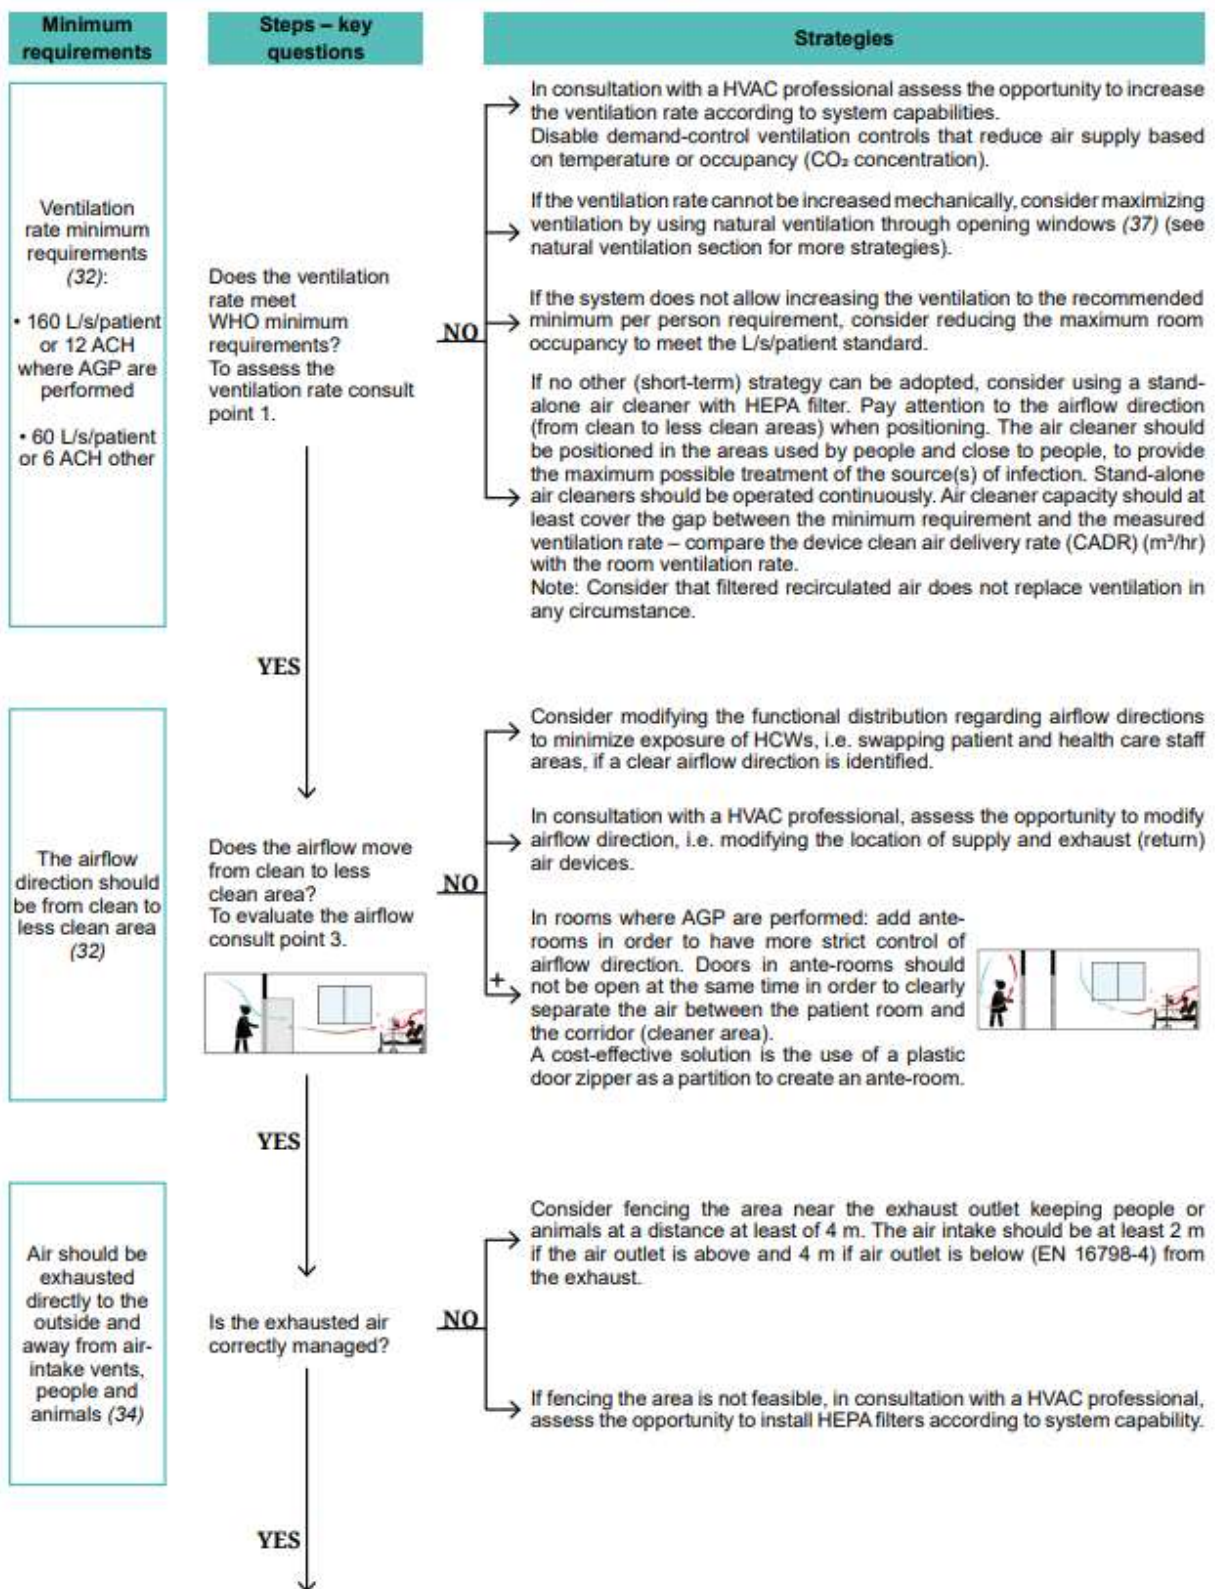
Minimum requirements

Steps – key questions

Strategies

Ventilation rate minimum requirements (32):

• 160 L/s/patient or 12 ACH where AGP are performed

• 60 L/s/patient or 6 ACH other

Does the ventilation rate meet WHO minimum requirements? To assess the ventilation rate consult point 1.

NO

In consultation with a HVAC professional assess the opportunity to increase the ventilation rate according to system capabilities.
Disable demand-control ventilation controls that reduce air supply based on temperature or occupancy ($CO_2$ concentration).

If the ventilation rate cannot be increased mechanically, consider maximizing ventilation by using natural ventilation through opening windows (37) (see natural ventilation section for more strategies).

If the system does not allow increasing the ventilation to the recommended minimum per person requirement, consider reducing the maximum room occupancy to meet the L/s/patient standard.

If no other (short-term) strategy can be adopted, consider using a stand-alone air cleaner with HEPA filter. Pay attention to the airflow direction (from clean to less clean areas) when positioning. The air cleaner should be positioned in the areas used by people and close to people, to provide the maximum possible treatment of the source(s) of infection. Stand-alone air cleaners should be operated continuously. Air cleaner capacity should at least cover the gap between the minimum requirement and the measured ventilation rate – compare the device clean air delivery rate (CADR) ($m^3$/hr) with the room ventilation rate.
Note: Consider that filtered recirculated air does not replace ventilation in any circumstance.

YES

The airflow direction should be from clean to less clean area (32)

Does the airflow move from clean to less clean area? To evaluate the airflow consult point 3.

NO

Consider modifying the functional distribution regarding airflow directions to minimize exposure of HCWs, i.e. swapping patient and health care staff areas, if a clear airflow direction is identified.

In consultation with a HVAC professional, assess the opportunity to modify airflow direction, i.e. modifying the location of supply and exhaust (return) air devices.

+

In rooms where AGP are performed: add ante-rooms in order to have more strict control of airflow direction. Doors in ante-rooms should not be open at the same time in order to clearly separate the air between the patient room and the corridor (cleaner area).
A cost-effective solution is the use of a plastic door zipper as a partition to create an ante-room.

YES

Air should be exhausted directly to the outside and away from air-intake vents, people and animals (34)

Is the exhausted air correctly managed?

NO

Consider fencing the area near the exhaust outlet keeping people or animals at a distance at least of 4 m. The air intake should be at least 2 m if the air outlet is above and 4 m if air outlet is below (EN 16798-4) from the exhaust.

If fencing the area is not feasible, in consultation with a HVAC professional, assess the opportunity to install HEPA filters according to system capability.

YES